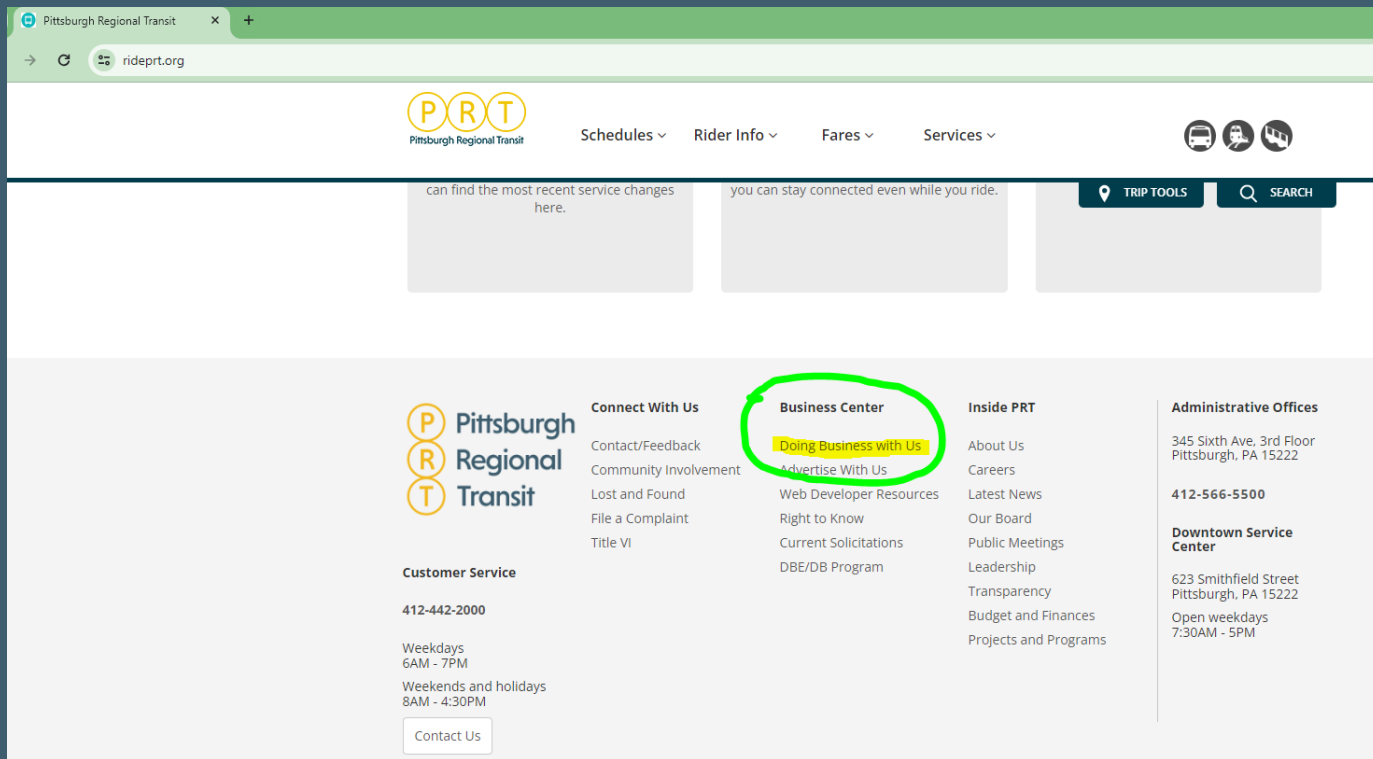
Pittsburgh Regional Transit ×  +

rideprt.org

PRT
Pittsburgh Regional Transit

Schedules  Rider Info  Fares  Services

can find the most recent service changes here.

you can stay connected even while you ride.

TRIP TOOLS  SEARCH

Pittsburgh Regional Transit

Customer Service

412-442-2000

Weekdays
6AM - 7PM

Weekends and holidays
8AM - 4:30PM

Contact Us

Connect With Us

Contact/Feedback
Community Involvement
Lost and Found
File a Complaint
Title VI

Business Center

Doing Business with Us
Advertise With Us
Web Developer Resources
Right to Know
Current Solicitations
DBE/DB Program

Inside PRT

About Us
Careers
Latest News
Our Board
Public Meetings
Leadership
Transparency
Budget and Finances
Projects and Programs

Administrative Offices

345 Sixth Ave, 3rd Floor
Pittsburgh, PA 15222

412-566-5500

Downtown Service Center

623 Smithfield Street
Pittsburgh, PA 15222

Open weekdays
7:30AM - 5PM